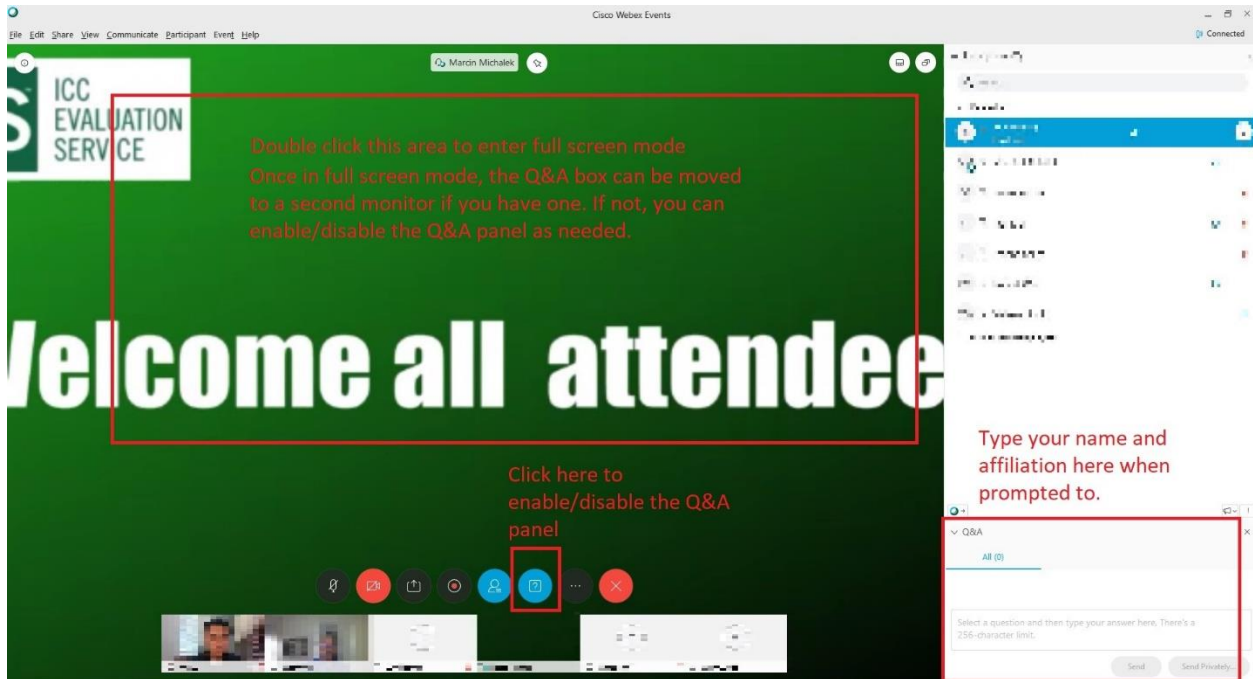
Cisco Webex Events

File Edit Share View Communicate Participant Event Help

Connected

Marcin Michalek

ICC EVALUATION SERVICE

Double click this area to enter full screen mode

Once in full screen mode, the Q&A box can be moved to a second monitor if you have one. If not, you can enable/disable the Q&A panel as needed.

Velcome all attendee

Click here to enable/disable the Q&A panel

Type your name and affiliation here when prompted to.

Q&A

All (0)

Select a question and then type your answer here. There's a 256-character limit.

Send

Send Privately...